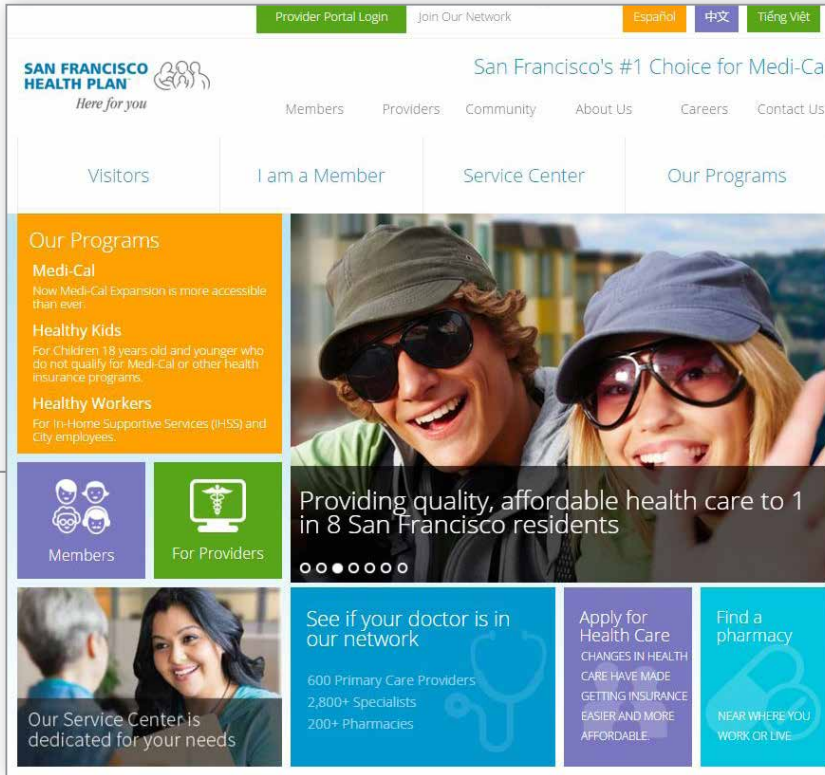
Provider Portal Login Join Our Network Español 中文 Tiếng Việt

SAN FRANCISCO HEALTH PLAN
Here for you

San Francisco's #1 Choice for Medi-Ca

Members Providers Community About Us Careers Contact Us

Visitors I am a Member Service Center Our Programs

Our Programs

Medi-Cal
Now Medi-Cal Expansion is more accessible than ever.

Healthy Kids
For Children 18 years old and younger who do not qualify for Medi-Cal or other health insurance programs.

Healthy Workers
For In-Home Supportive Services (IHSS) and City employees.

Members

For Providers

Providing quality, affordable health care to 1 in 8 San Francisco residents

Our Service Center is dedicated for your needs

See if your doctor is in our network
600 Primary Care Providers
2,800+ Specialists
200+ Pharmacies

Apply for Health Care
CHANGES IN HEALTH CARE HAVE MADE GETTING INSURANCE EASIER AND MORE AFFORDABLE

Find a pharmacy
NEAR WHERE YOU WORK OR LIVE